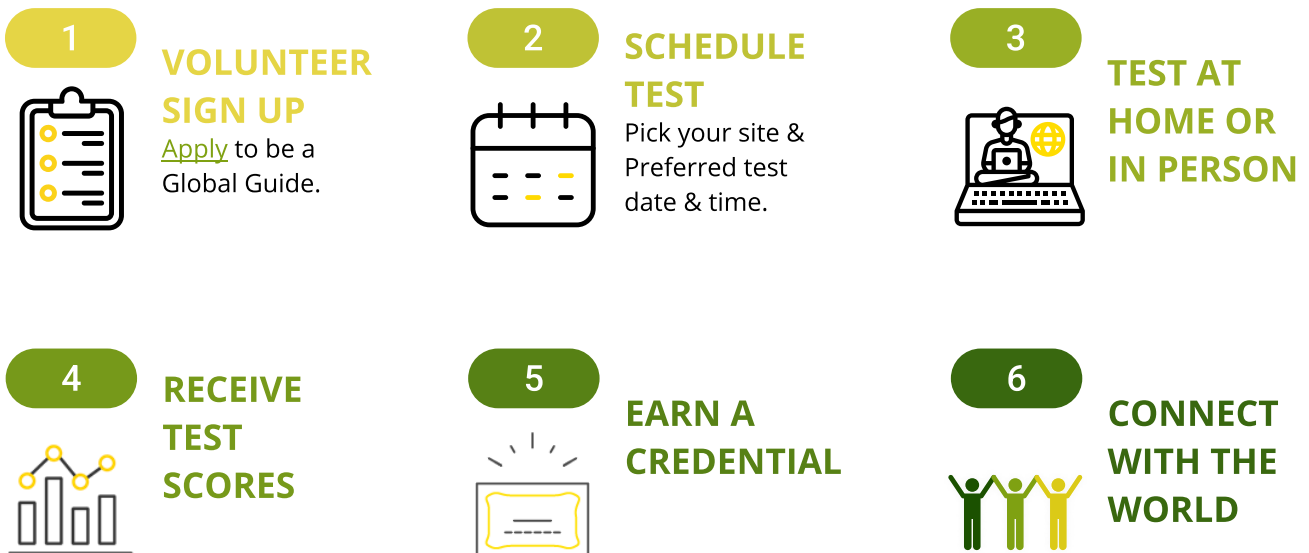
1

VOLUNTEER SIGN UP

Apply to be a Global Guide.

2

SCHEDULE TEST

Pick your site & Preferred test date & time.

3

TEST AT HOME OR IN PERSON

4

RECEIVE TEST SCORES

5

EARN A CREDENTIAL

6

CONNECT WITH THE WORLD